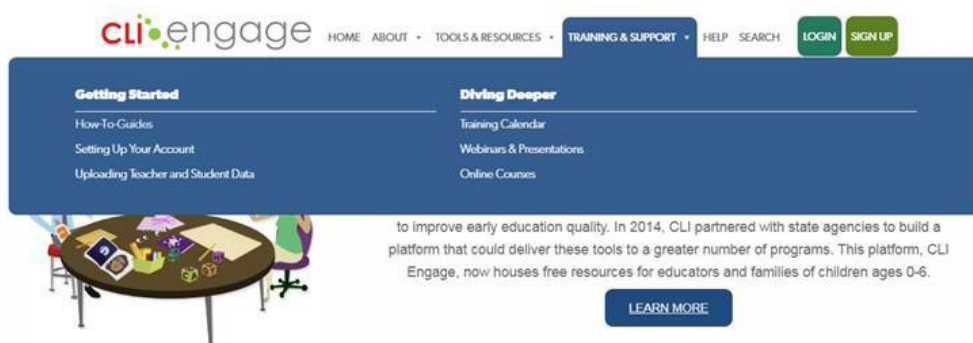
CLI engage HOME ABOUT • TOOLS & RESOURCES • TRAINING & SUPPORT • HELP SEARCH LOGIN SIGN UP

Getting Started
How-To-Guides
Setting Up Your Account
Uploading Teacher and Student Data

Diving Deeper
Training Calendar
Webinars & Presentations
Online Courses

to improve early education quality. In 2014, CLI partnered with state agencies to build a platform that could deliver these tools to a greater number of programs. This platform, CLI Engage, now houses free resources for educators and families of children ages 0-6.

LEARN MORE